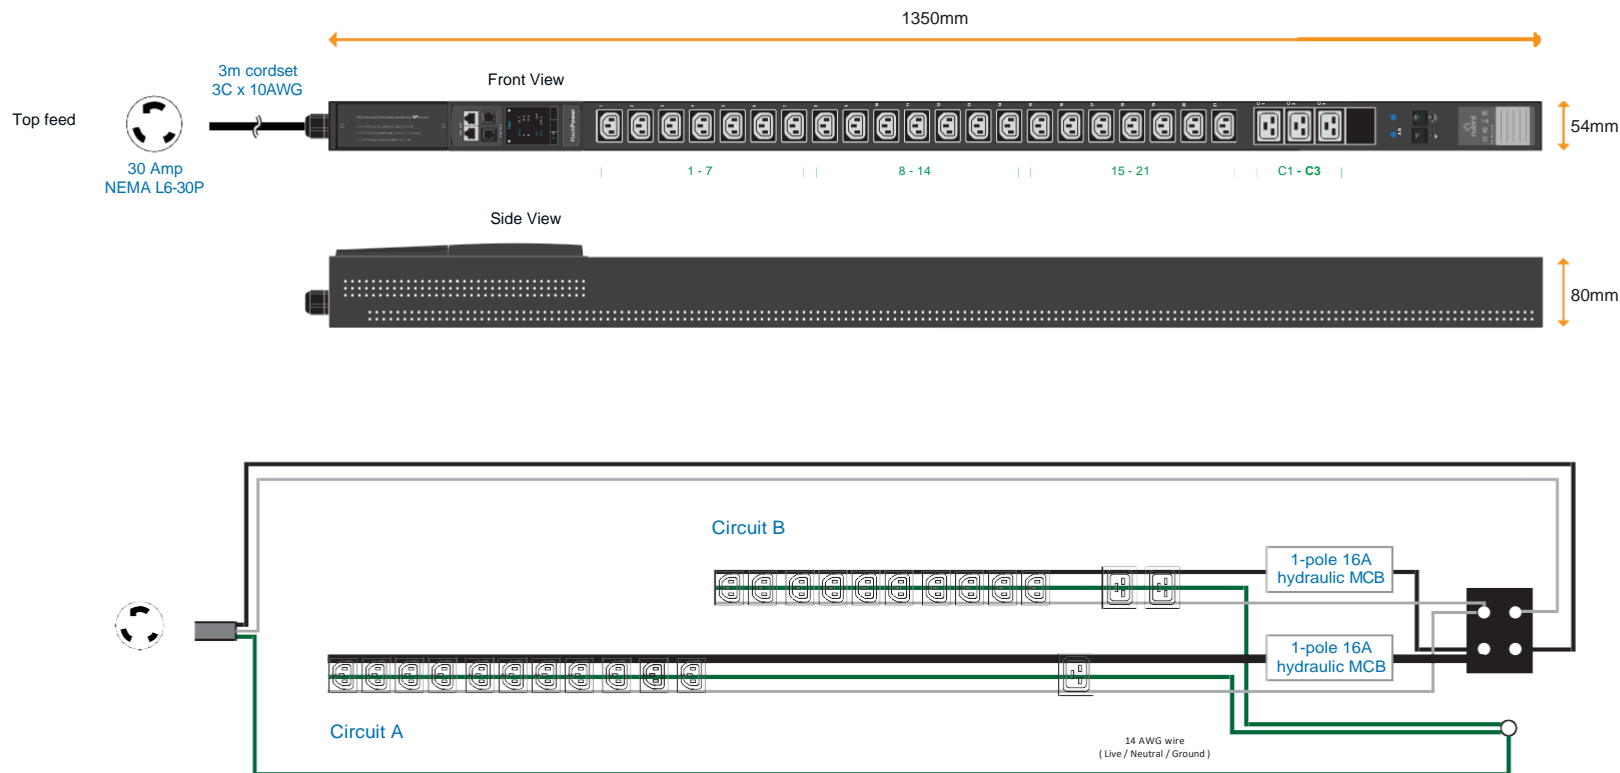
1350mm

Top feed

3m cordset
3C x 10AWG

30 Amp
NEMA L6-30P

Front View

54mm

1 - 7

8 - 14

15 - 21

C1 - C3

Side View

80mm

Circuit B

1-pole 16A
hydraulic MCB

1-pole 16A
hydraulic MCB

Circuit A

14 AWG wire
( Live / Neutral / Ground )